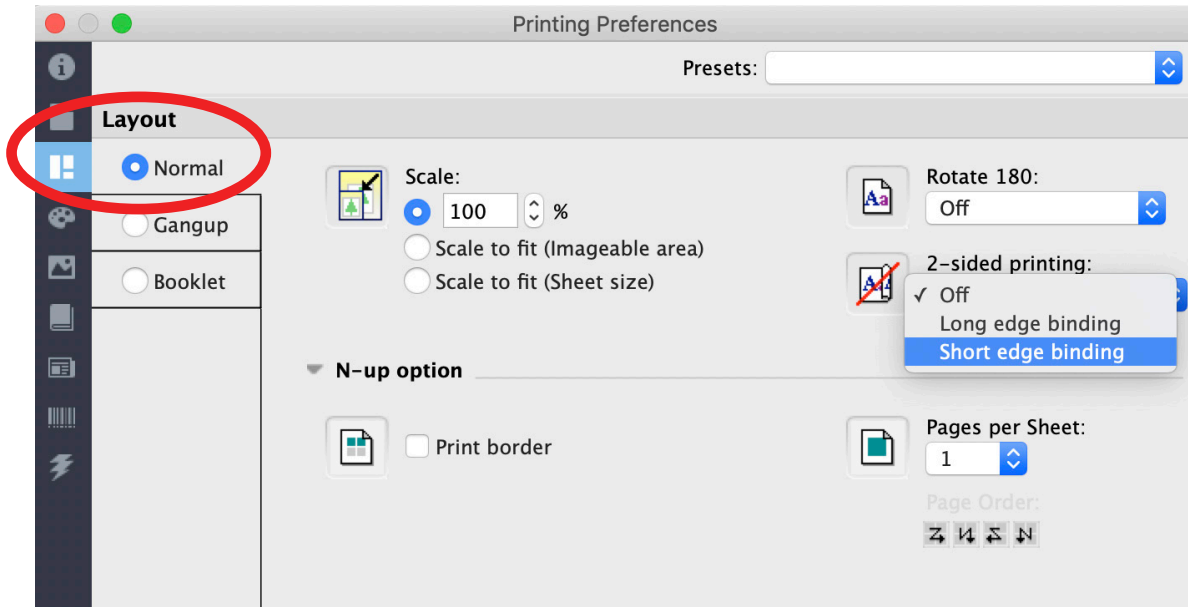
Printing Preferences

Presets:

Layout

Normal

Gangup

Booklet

Scale:

100 %

Scale to fit (Imageable area)

Scale to fit (Sheet size)

Rotate 180:

Off

2-sided printing:

✓ Off

Long edge binding

Short edge binding

N-up option

Print border

Pages per Sheet:

1

Page Order: